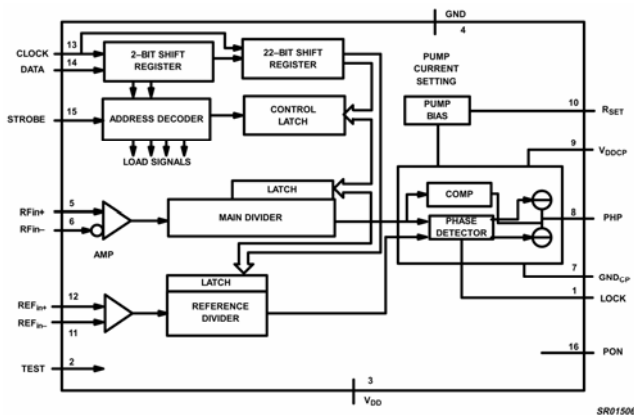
GND
4
CLOCK 13
DATA 14
2–BIT SHIFT REGISTER
22–BIT SHIFT REGISTER
PUMP CURRENT SETTING
STROBE 15
ADDRESS DECODER
CONTROL LATCH
PUMP BIAS
10 $R_{SET}$
LOAD SIGNALS
9 $V_{DDCP}$
LATCH
COMP
RFin+ 5
RFin– 6
MAIN DIVIDER
8 PHP
AMP
PHASE DETECTOR
7 $GND_{CP}$
LATCH
1 LOCK
$REF_{in+}$ 12
$REF_{in-}$ 11
REFERENCE DIVIDER
TEST 2
16 PON
3
$V_{DD}$
SR01506